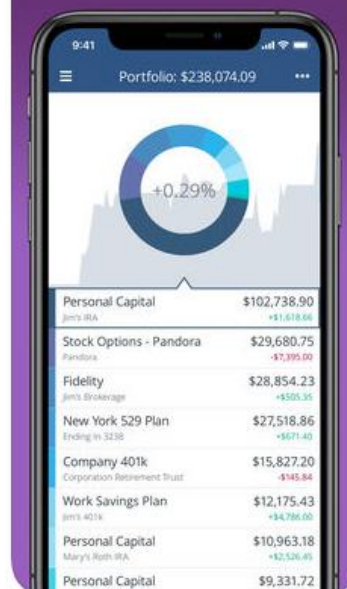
9:41

Portfolio: $238,074.09

+0.29%

Personal Capital
Jim's IRA
$102,738.90
+$1,618.66

Stock Options - Pandora
Pandora
$29,680.75
-$7,395.00

Fidelity
Jim's Brokerage
$28,854.23
+$505.35

New York 529 Plan
Ending in 3238
$27,518.86
+$671.40

Company 401k
Corporation Retirement Trust
$15,827.20
-$145.84

Work Savings Plan
Jim's 401k
$12,175.43
+$4,786.00

Personal Capital
Mary's Roth IRA
$10,963.18
+$2,526.45

Personal Capital
$9,331.72